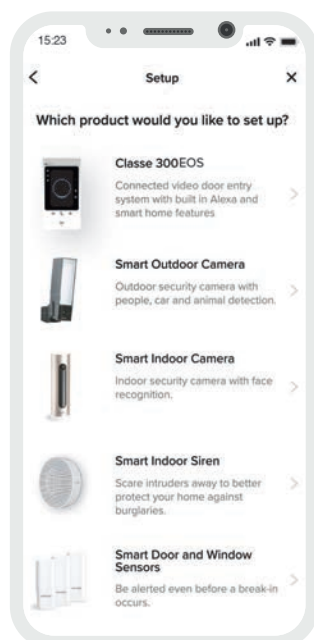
15:23

<

Setup

×

Which product would you like to set up?

Classe 300EOS
Connected video door entry system with built in Alexa and smart home features

>

Smart Outdoor Camera
Outdoor security camera with people, car and animal detection.

>

Smart Indoor Camera
Indoor security camera with face recognition.

>

Smart Indoor Siren
Scare intruders away to better protect your home against burglaries.

>

Smart Door and Window Sensors
Be alerted even before a break-in occurs.

>